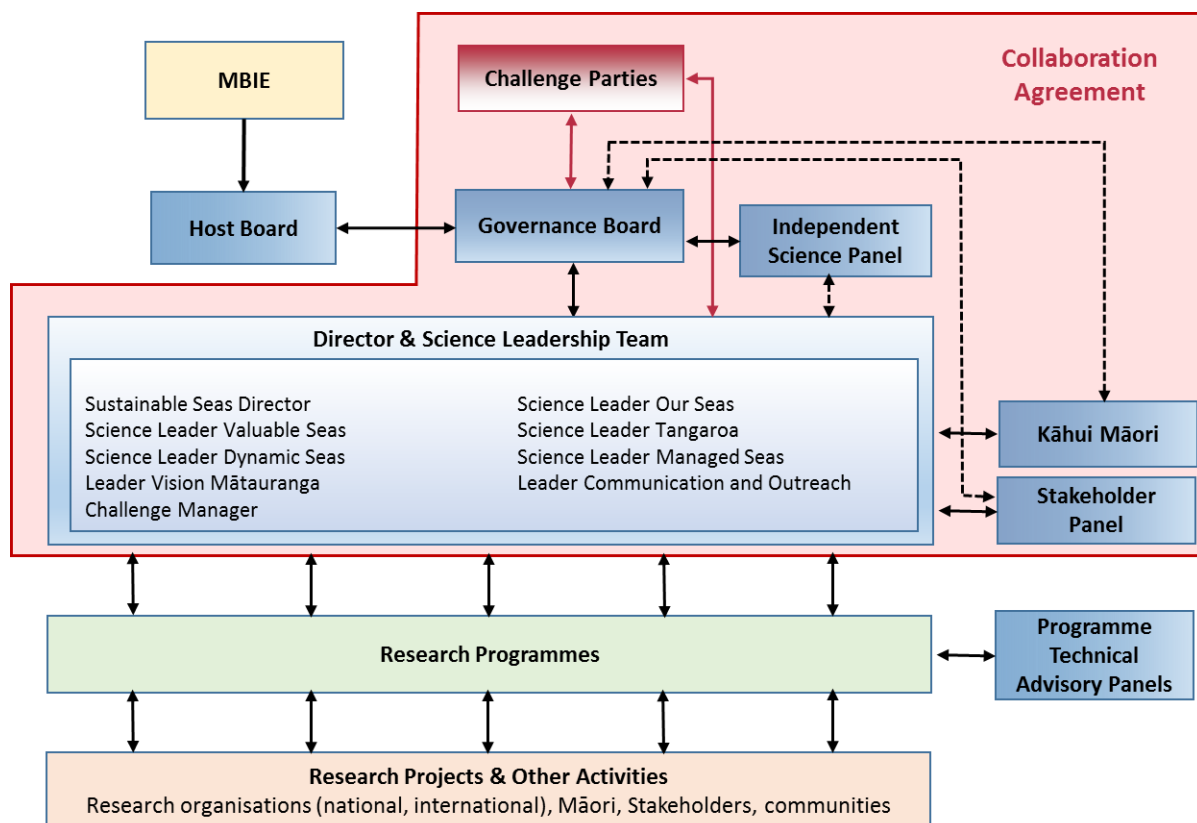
MBIE

Challenge Parties

Collaboration Agreement

Host Board

Governance Board

Independent Science Panel

Director & Science Leadership Team

Sustainable Seas Director
Science Leader Valuable Seas
Science Leader Dynamic Seas
Leader Vision Mātauranga
Challenge Manager

Science Leader Our Seas
Science Leader Tangaroa
Science Leader Managed Seas
Leader Communication and Outreach

Kāhui Māori

Stakeholder Panel

Research Programmes

Programme Technical Advisory Panels

Research Projects & Other Activities
Research organisations (national, international), Māori, Stakeholders, communities